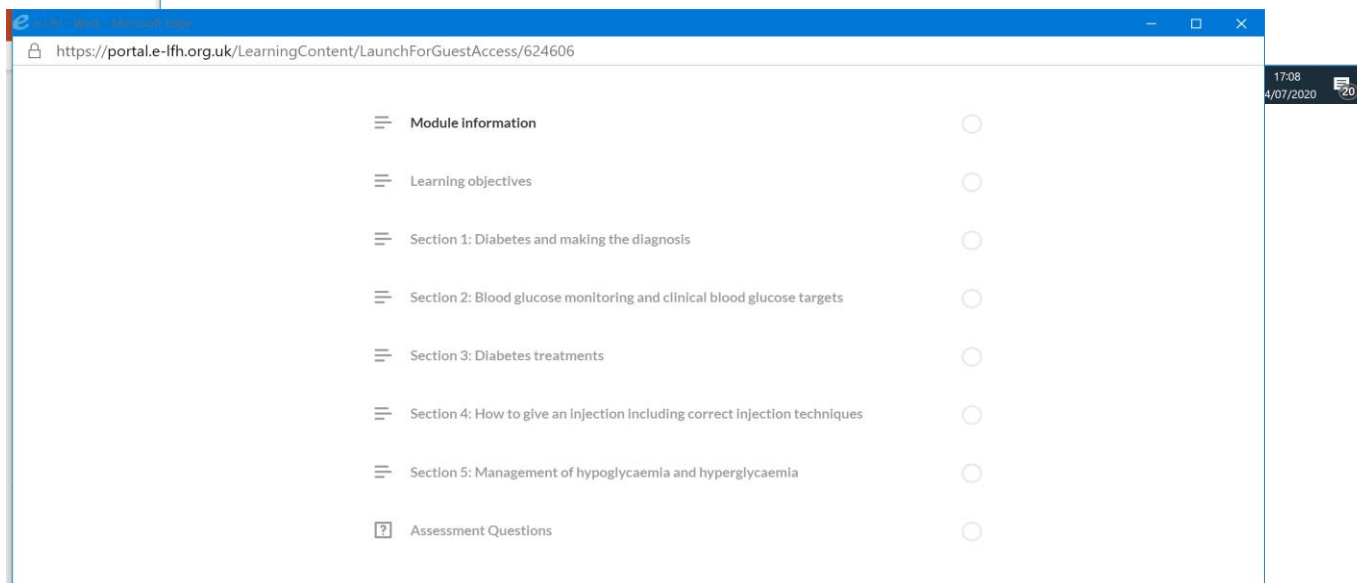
e-LfH - Work - Microsoft Edge

https://portal.e-lfh.org.uk/LearningContent/LaunchForGuestAccess/624606

17:08
4/07/2020
20

Module information

Learning objectives

Section 1: Diabetes and making the diagnosis

Section 2: Blood glucose monitoring and clinical blood glucose targets

Section 3: Diabetes treatments

Section 4: How to give an injection including correct injection techniques

Section 5: Management of hypoglycaemia and hyperglycaemia

Assessment Questions